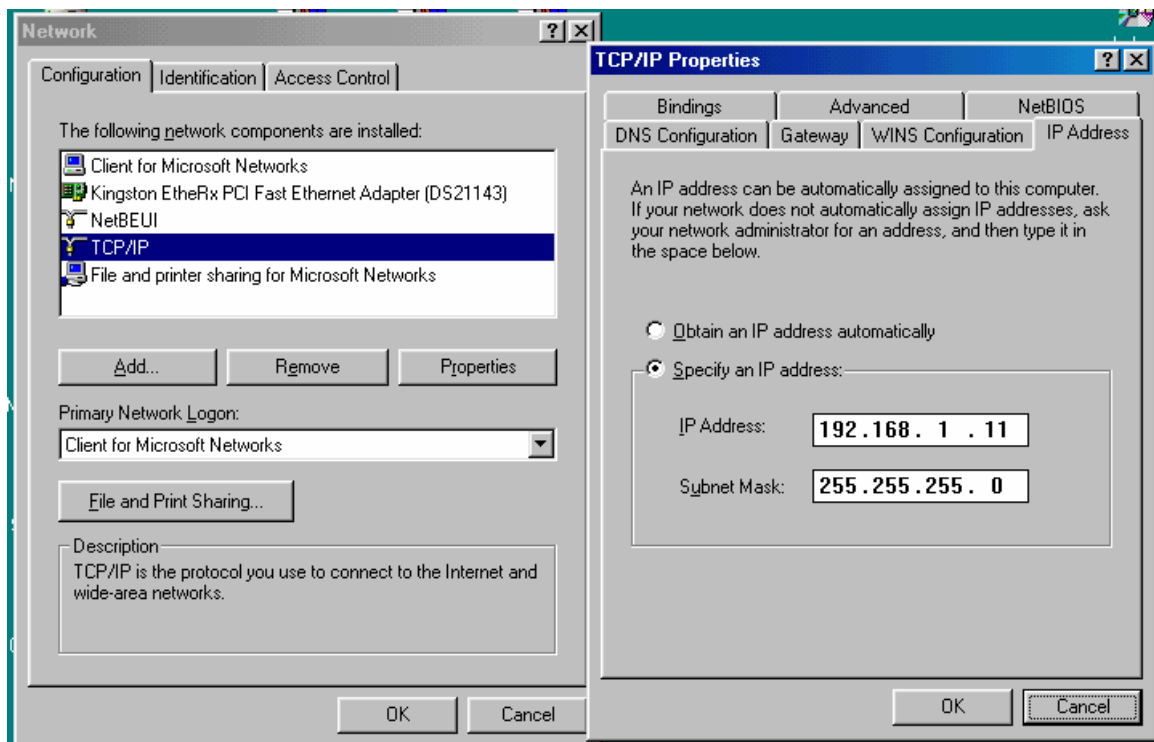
Network ? ×

Configuration | Identification | Access Control

The following network components are installed:

Client for Microsoft Networks
Kingston EtheRx PCI Fast Ethernet Adapter (DS21143)
NetBEUI
TCP/IP
File and printer sharing for Microsoft Networks

Add... Remove Properties

Primary Network Logon:

Client for Microsoft Networks

File and Print Sharing...

Description
TCP/IP is the protocol you use to connect to the Internet and wide-area networks.

OK Cancel

TCP/IP Properties ? ×

Bindings | Advanced | NetBIOS
DNS Configuration | Gateway | WINS Configuration | IP Address

An IP address can be automatically assigned to this computer. If your network does not automatically assign IP addresses, ask your network administrator for an address, and then type it in the space below.

Obtain an IP address automatically

Specify an IP address:

IP Address: 192.168. 1 . 11

Subnet Mask: 255.255.255. 0

OK Cancel